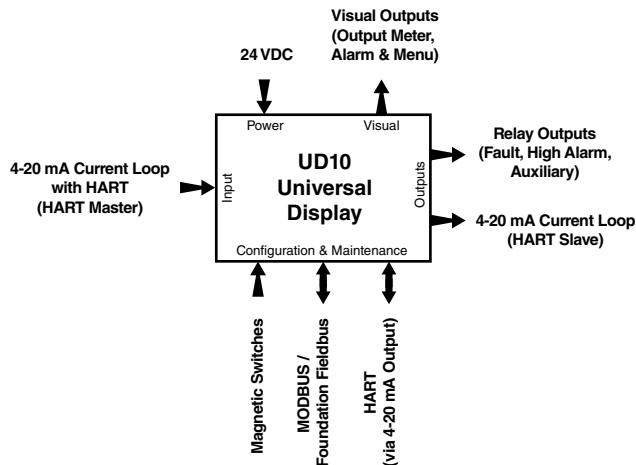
Visual Outputs (Output Meter, Alarm & Menu)

24 VDC

Power

Visual

Relay Outputs (Fault, High Alarm, Auxiliary)

4-20 mA Current Loop with HART (HART Master)

Input

UD10 Universal Display

Outputs

4-20 mA Current Loop (HART Slave)

Configuration & Maintenance

Magnetic Switches

MODBUS / Foundation Fieldbus

HART (via 4-20 mA Output)